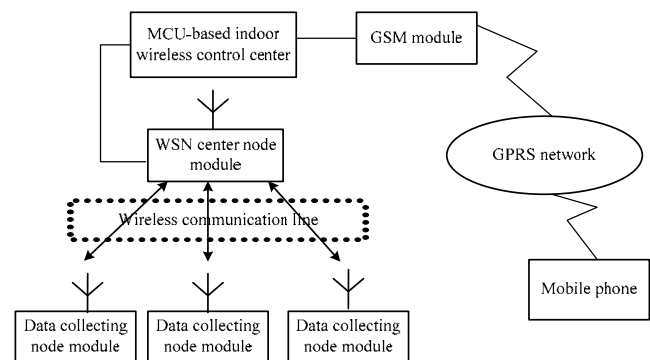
MCU-based indoor wireless control center

GSM module

WSN center node module

GPRS network

Wireless communication line

Mobile phone

Data collecting node module

Data collecting node module

Data collecting node module